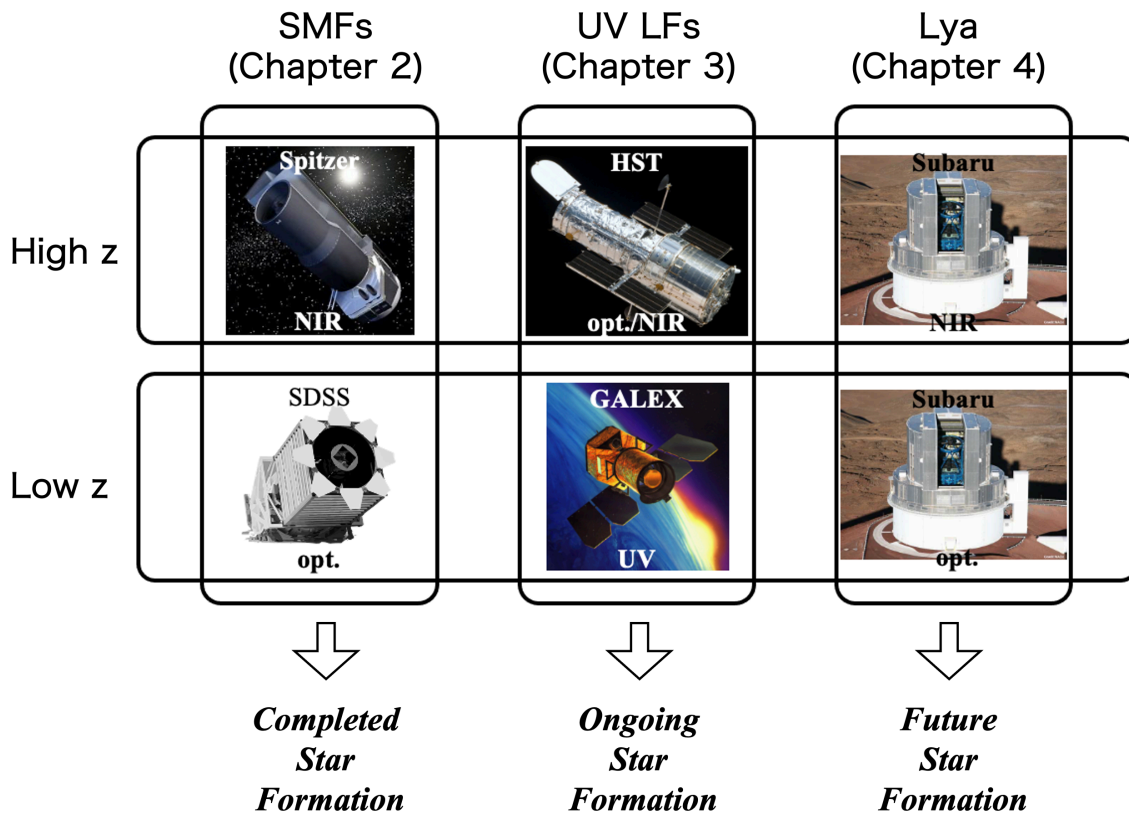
SMFs
(Chapter 2)

UV LFs
(Chapter 3)

Lya
(Chapter 4)

High z

Spitzer
NIR

HST
opt./NIR

Subaru
NIR

Low z

SDSS
opt.

GALEX
UV

Subaru
opt.

*Completed Star Formation*

*Ongoing Star Formation*

*Future Star Formation*